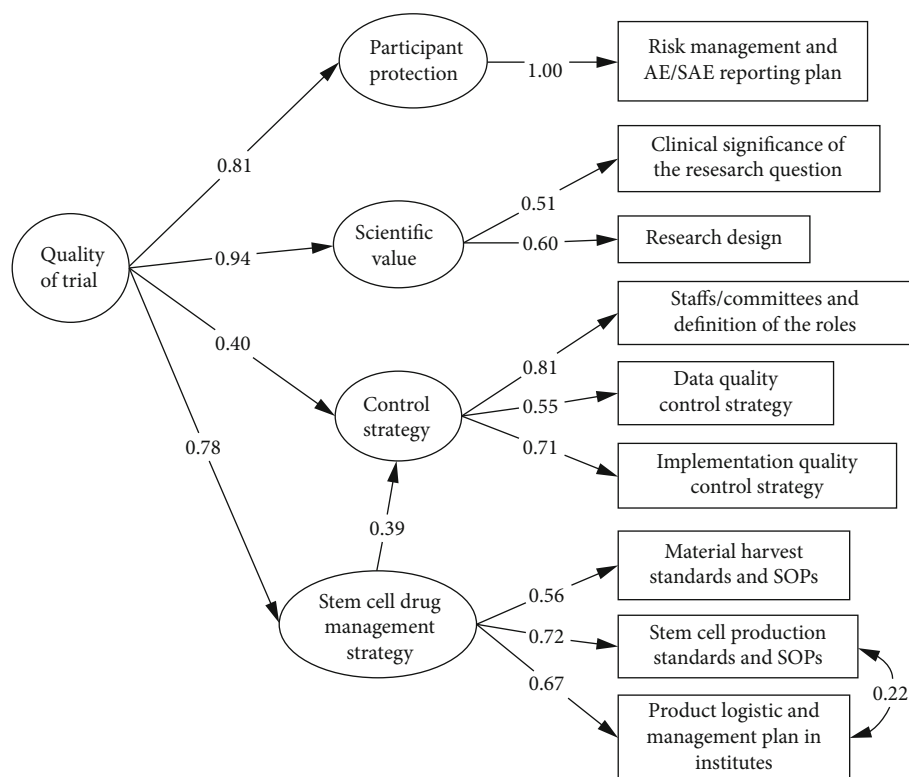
Quality of trial

0.81

Participant protection

1.00

Risk management and AE/SAE reporting plan

0.94

Scientific value

0.51

Clinical significance of the resesarch question

0.60

Research design

0.40

Control strategy

0.81

Staffs/committees and definition of the roles

0.55

Data quality control strategy

0.71

Implementation quality control strategy

0.78

0.39

Stem cell drug management strategy

0.56

Material harvest standards and SOPs

0.72

Stem cell production standards and SOPs

0.67

Product logistic and management plan in institutes

0.22